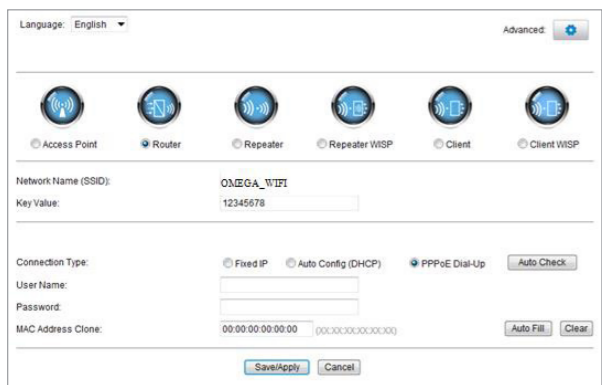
Language: English

Advanced:

Access Point
Router
Repeater
Repeater WISP
Client
Client WISP

Network Name (SSID): OMEGA_WIFI
Key Value: 12345678

Connection Type: Fixed IP Auto Config (DHCP) PPPoE Dial-Up Auto Check
User Name:
Password:
MAC Address Clone: 00:00:00:00:00:00 (XX:XX:XX:XX:XX:XX) Auto Fill Clear

Save/Apply Cancel